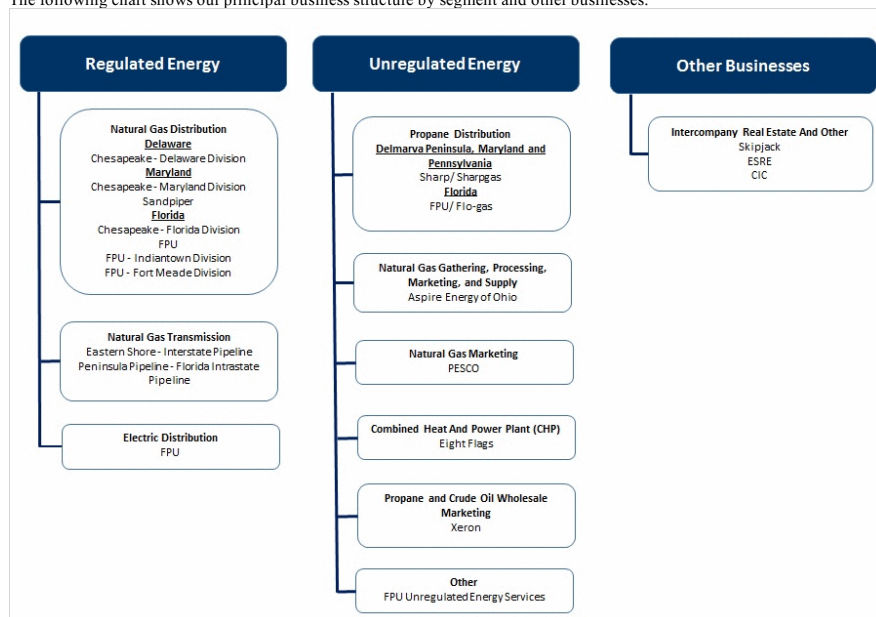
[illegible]

Regulated Energy

Natural Gas Distribution
Delaware
Chesapeake - Delaware Division
Maryland
Chesapeake - Maryland Division
Sandpiper
Florida
Chesapeake - Florida Division
FPU
FPU - Indiantown Division
FPU - Fort Meade Division

Natural Gas Transmission
Eastern Shore - Interstate Pipeline
Peninsula Pipeline - Florida Intrastate Pipeline

Electric Distribution
FPU

Unregulated Energy

Propane Distribution
Delmarva Peninsula, Maryland and Pennsylvania
Sharp/ Sharpgas
Florida
FPU/ Flo-gas

Natural Gas Gathering, Processing, Marketing, and Supply
Aspire Energy of Ohio

Natural Gas Marketing
PESCO

Combined Heat And Power Plant (CHP)
Eight Flags

Propane and Crude Oil Wholesale Marketing
Xeron

Other
FPU Unregulated Energy Services

Other Businesses

Intercompany Real Estate And Other
Skipjack
ESRE
CIC